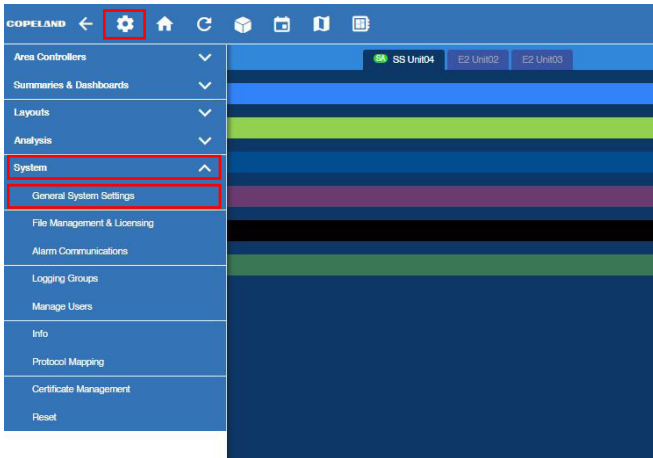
COPELAND

Area Controllers
Summaries & Dashboards
Layouts
Analysis
System
General System Settings
File Management & Licensing
Alarm Communications
Logging Groups
Manage Users
Info
Protocol Mapping
Certificate Management
Reset

SA SS Unit04
E2 Unit02
E2 Unit03